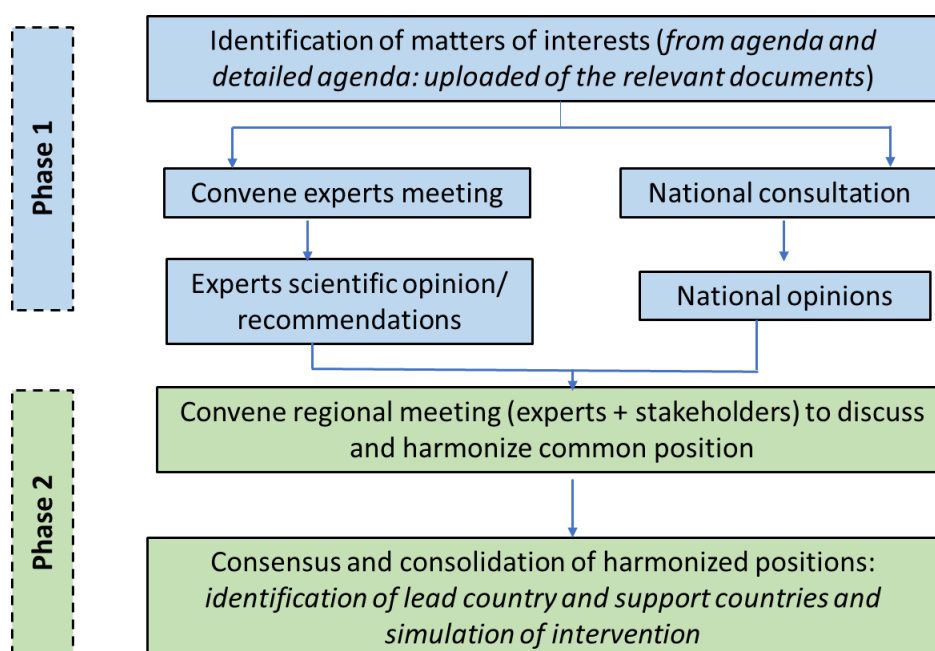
Phase 1

Identification of matters of interests (from agenda and detailed agenda: uploaded of the relevant documents)

Convene experts meeting

National consultation

Experts scientific opinion/ recommendations

National opinions

Phase 2

Convene regional meeting (experts + stakeholders) to discuss and harmonize common position

Consensus and consolidation of harmonized positions: identification of lead country and support countries and simulation of intervention